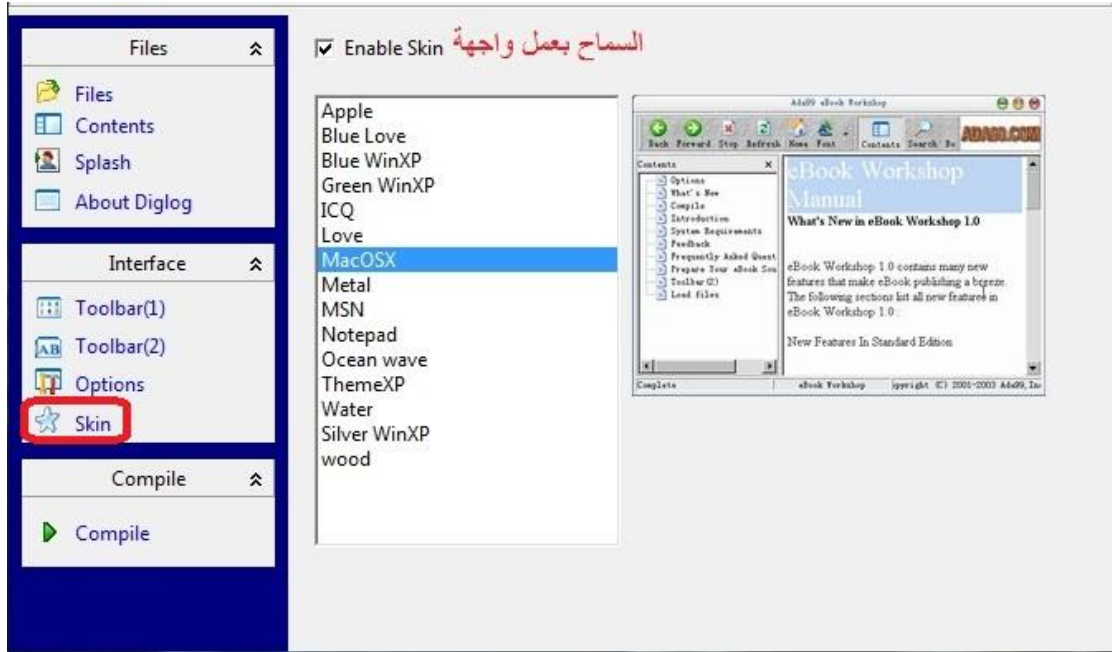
Files

Files
Contents
Splash
About Diglog

Interface

Toolbar(1)
Toolbar(2)
Options
Skin

Compile

Compile

Enable Skin السماح بعمل واجهة

Apple
Blue Love
Blue WinXP
Green WinXP
ICQ
Love
MacOSX
Metal
MSN
Notepad
Ocean wave
ThemeXP
Water
Silver WinXP
wood

Ada99 eBook Workshop
Back Forward Stop Refresh Home Font Contents Search
ADA99.COM
Contents
Options
What's New
Compile
Introduction
System Requirements
Feedback
Frequently Asked Quest
Prepare Your eBook Sou
Toolbar (2)
Load files

eBook Workshop Manual

What's New in eBook Workshop 1.0

eBook Workshop 1.0 contains many new features that make eBook publishing a breeze. The following sections list all new features in eBook Workshop 1.0 :

New Features In Standard Edition

Complete | eBook Workshop | opyright (C) 2001-2003 Ada99, Inc